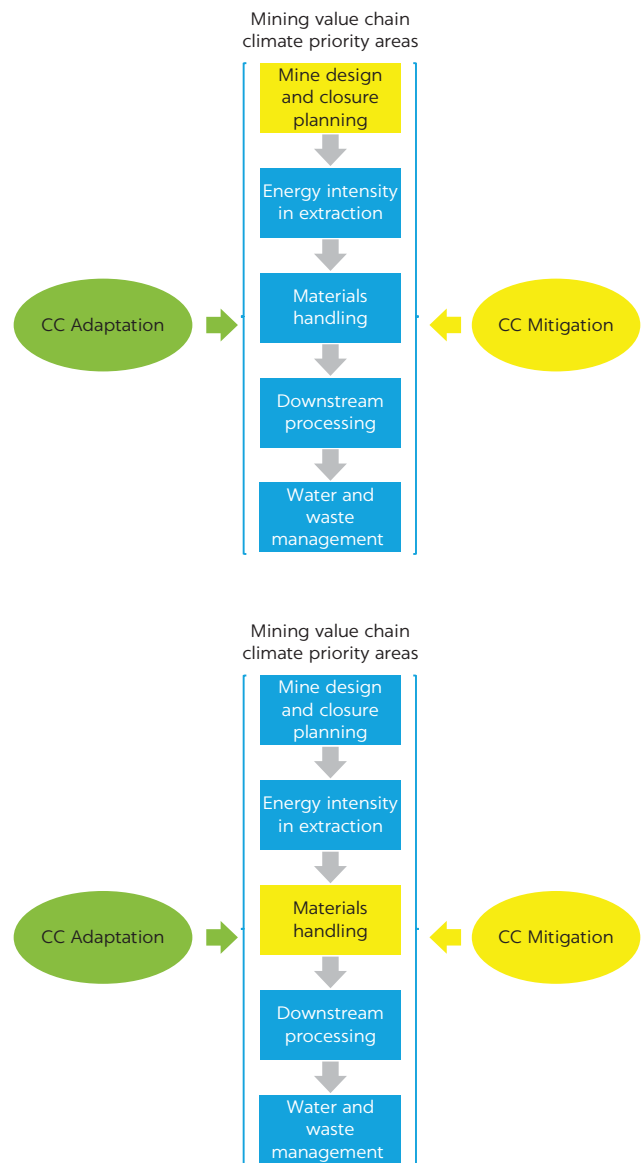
Mining value chain climate priority areas

Mine design and closure planning

Energy intensity in extraction

CC Adaptation

Materials handling

CC Mitigation

Downstream processing

Water and waste management

Mining value chain climate priority areas

Mine design and closure planning

Energy intensity in extraction

CC Adaptation

Materials handling

CC Mitigation

Downstream processing

Water and waste management